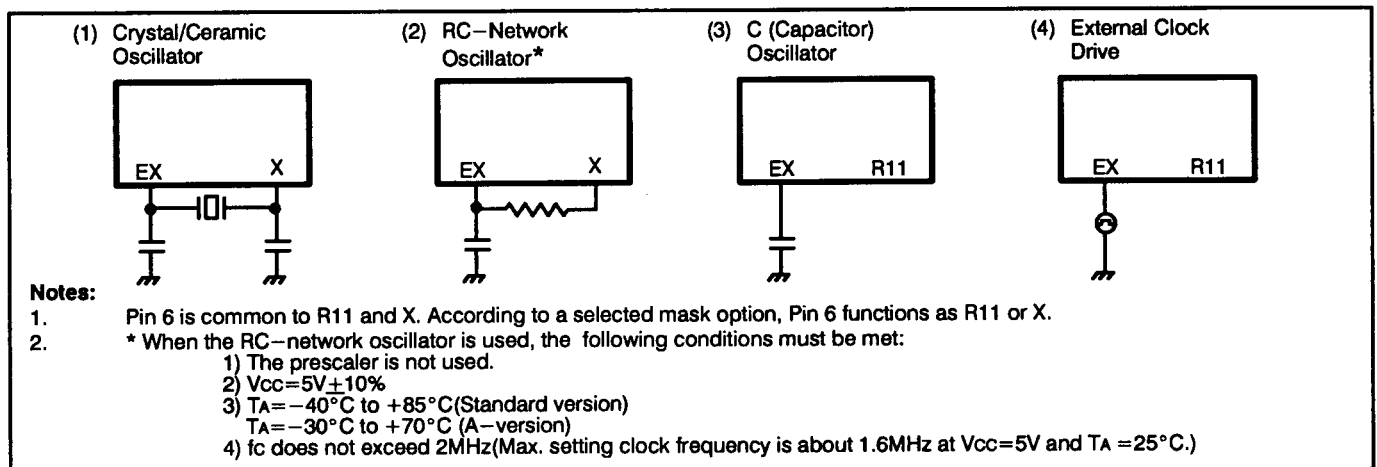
(1) Crystal/Ceramic Oscillator

EX X

(2) RC−Network Oscillator*

EX X

(3) C (Capacitor) Oscillator

EX R11

(4) External Clock Drive

EX R11

Notes:
1. Pin 6 is common to R11 and X. According to a selected mask option, Pin 6 functions as R11 or X.
2. * When the RC−network oscillator is used, the following conditions must be met:
1) The prescaler is not used.
2) Vcc=5V±10%
3) TA=−40°C to +85°C(Standard version)
TA=−30°C to +70°C (A−version)
4) fc does not exceed 2MHz(Max. setting clock frequency is about 1.6MHz at Vcc=5V and TA =25°C.)